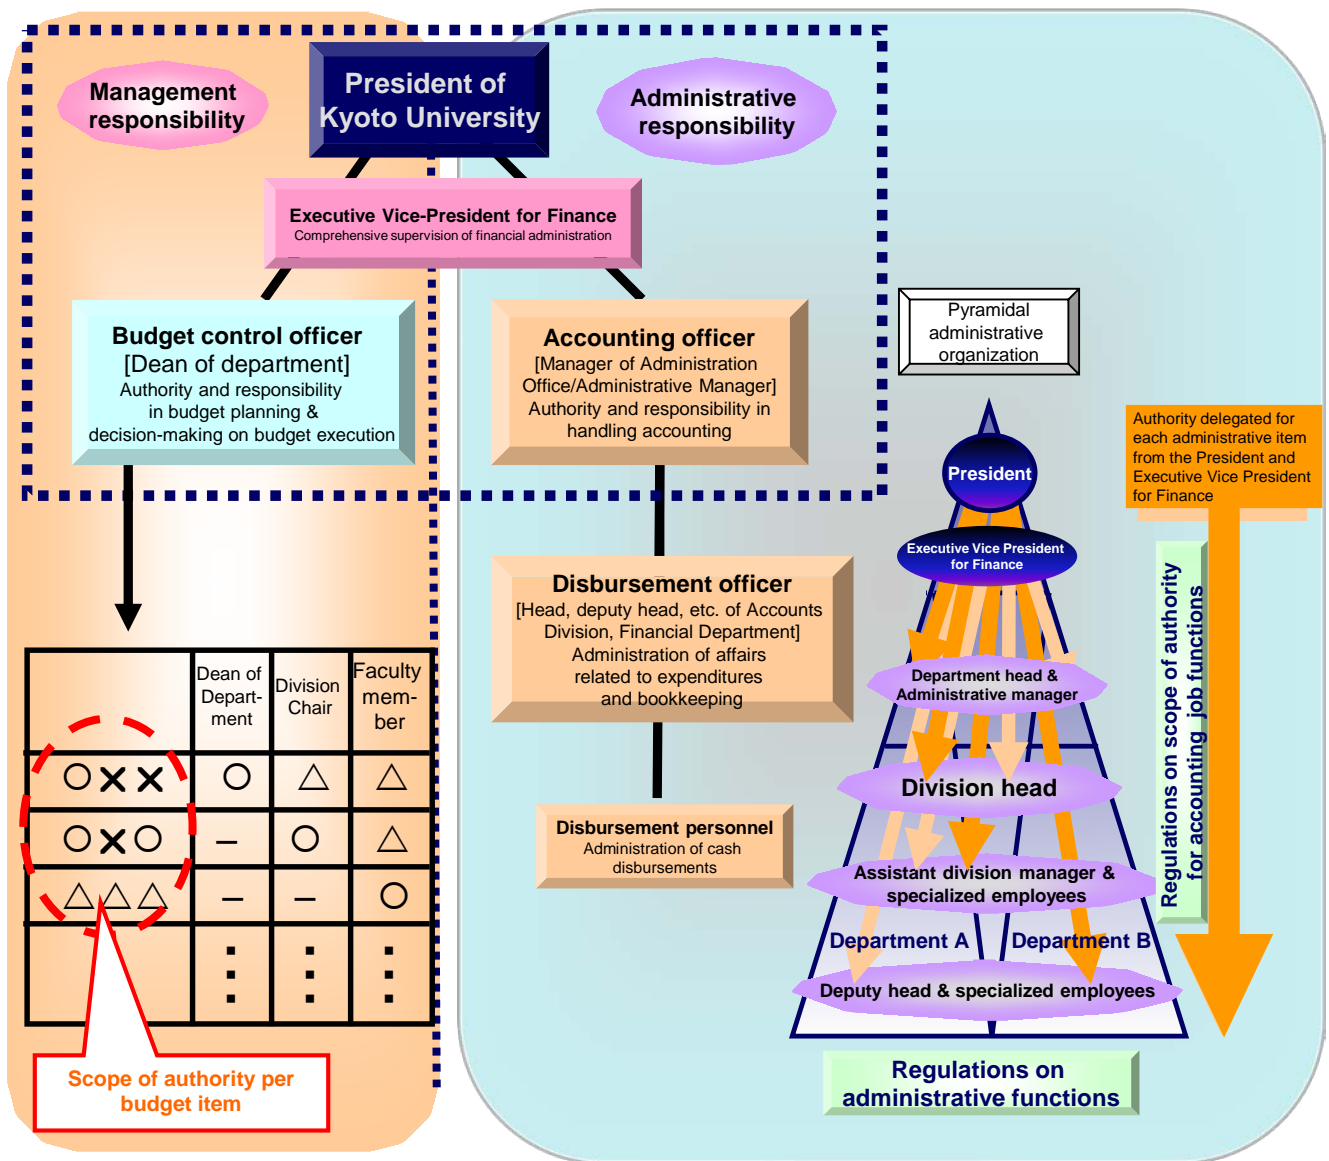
Management responsibility

President of Kyoto University

Administrative responsibility

Executive Vice-President for Finance
Comprehensive supervision of financial administration

Budget control officer
[Dean of department]
Authority and responsibility in budget planning & decision-making on budget execution

Accounting officer
[Manager of Administration Office/Administrative Manager]
Authority and responsibility in handling accounting

Pyramidal administrative organization

Authority delegated for each administrative item from the President and Executive Vice President for Finance

| | Dean of Department | Division Chair | Faculty member |
|---|---|---|---|
| ○×× | ○ | △ | △ |
| ○×○ | – | ○ | △ |
| △△△ | – | – | ○ |
| | ⋮ | ⋮ | ⋮ |

Scope of authority per budget item

Disbursement officer
[Head, deputy head, etc. of Accounts Division, Financial Department]
Administration of affairs related to expenditures and bookkeeping

Disbursement personnel
Administration of cash disbursements

President

Executive Vice President for Finance

Department head & Administrative manager

Division head

Assistant division manager & specialized employees

Department A

Department B

Deputy head & specialized employees

Regulations on scope of authority for accounting job functions

Regulations on administrative functions